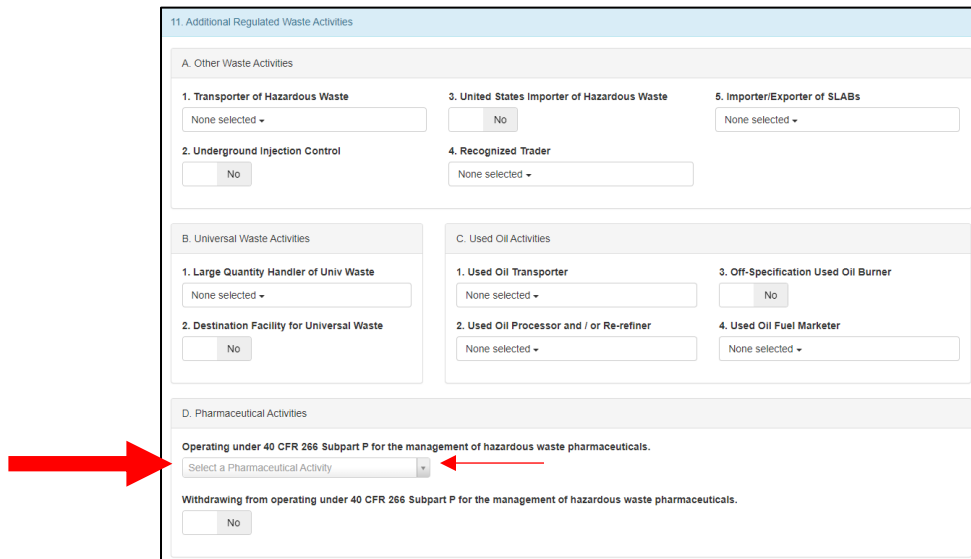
11. Additional Regulated Waste Activities

A. Other Waste Activities

1. Transporter of Hazardous Waste
None selected

2. Underground Injection Control
No

3. United States Importer of Hazardous Waste
No

4. Recognized Trader
None selected

5. Importer/Exporter of SLABs
None selected

B. Universal Waste Activities

1. Large Quantity Handler of Univ Waste
None selected

2. Destination Facility for Universal Waste
No

C. Used Oil Activities

1. Used Oil Transporter
None selected

2. Used Oil Processor and / or Re-refiner
None selected

3. Off-Specification Used Oil Burner
No

4. Used Oil Fuel Marketer
None selected

D. Pharmaceutical Activities

Operating under 40 CFR 266 Subpart P for the management of hazardous waste pharmaceuticals.
Select a Pharmaceutical Activity

Withdrawing from operating under 40 CFR 266 Subpart P for the management of hazardous waste pharmaceuticals.
No